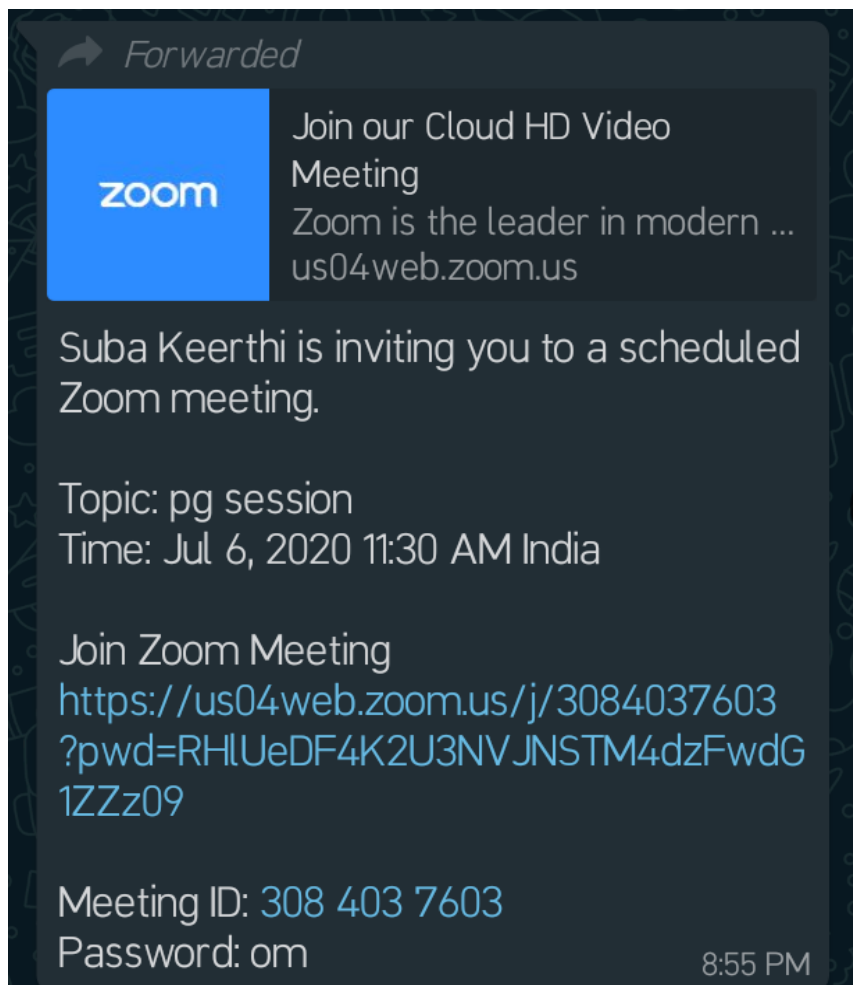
Forwarded

zoom

Join our Cloud HD Video Meeting
Zoom is the leader in modern ...
us04web.zoom.us

Suba Keerthi is inviting you to a scheduled Zoom meeting.

Topic: pg session
Time: Jul 6, 2020 11:30 AM India

Join Zoom Meeting
https://us04web.zoom.us/j/3084037603?pwd=RHlUeDF4K2U3NVJNSTM4dzFwdG1ZZz09

Meeting ID: 308 403 7603
Password: om

8:55 PM